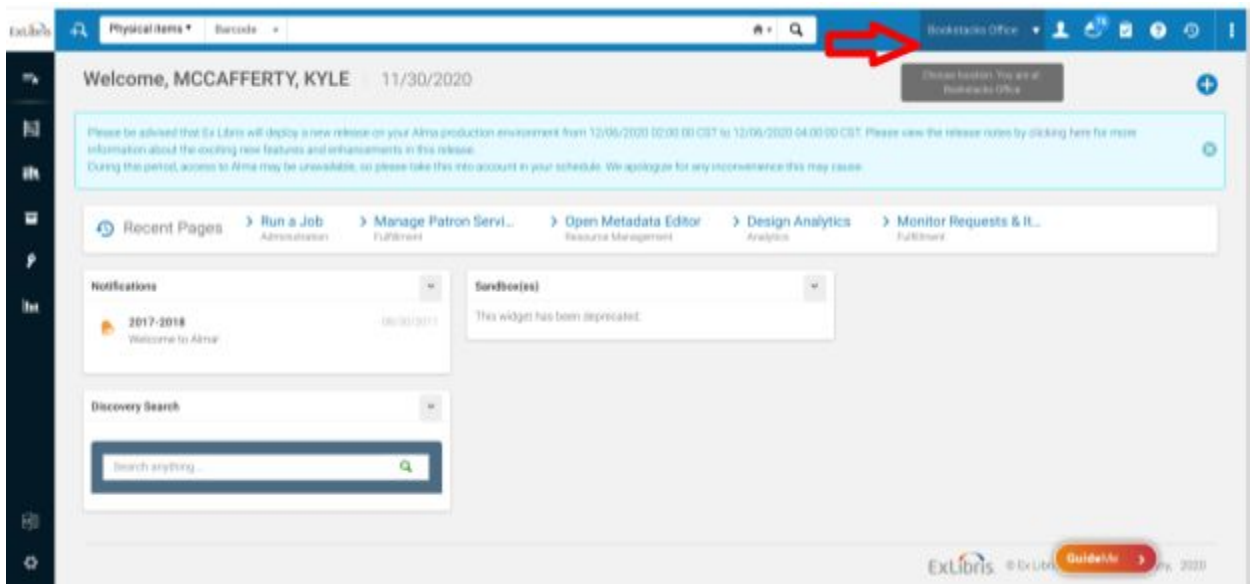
ExLibris

Physical items ▾ Barcode ▾

Bookstacks Office ▾

Choose location. You are at Bookstacks Office

Welcome, MCCAFFERTY, KYLE 11/30/2020

Please be advised that Ex Libris will deploy a new release on your Alma production environment from 12/06/2020 02:00:00 CST to 12/06/2020 04:00:00 CST. Please view the release notes by clicking here for more information about the exciting new features and enhancements in this release.
During this period, access to Alma may be unavailable, so please take this into account in your schedule. We apologize for any inconvenience this may cause.

Recent Pages
> Run a Job
Administration
> Manage Patron Servi...
Fulfillment
> Open Metadata Editor
Resource Management
> Design Analytics
Analytics
> Monitor Requests & It...
Fulfillment

Notifications
2017-2018
Welcome to Alma!
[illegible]

Sandbox(es)
This widget has been deprecated.

Discovery Search
Search anything...

ExLibris © Ex Libris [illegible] 2020

GuideMe >